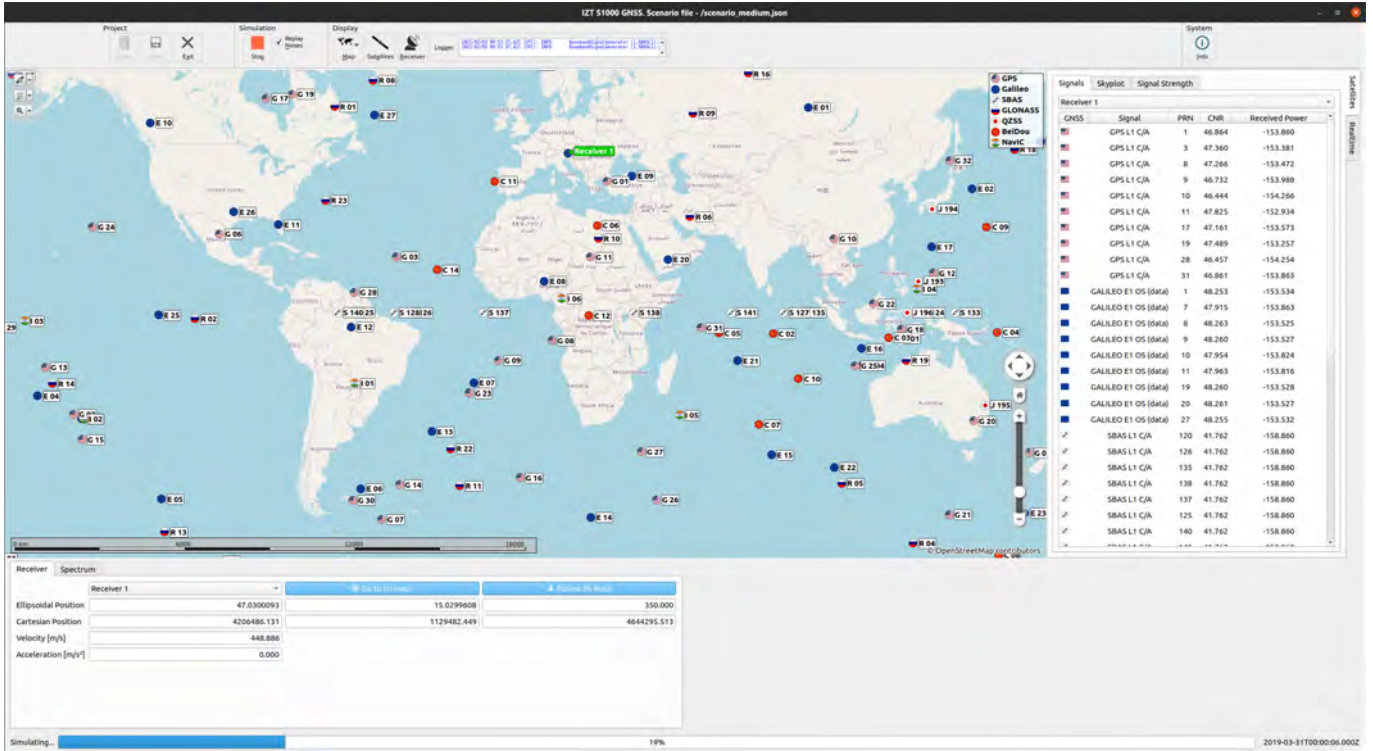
IZT S1000 GNSS. Scenario file - /scenario_medium.json

Project
Exit

Simulation
Stop
Replay Noises

Display
Map Satellites Receiver Logger

System
Info

GPS
Galileo
SBAS
GLONASS
QZSS
BeiDou
NavIC

R 08 R 16 G 17 G 19 R 01 E 27 R 09 E 01 E 10 Receiver 1 G 32 R 18 C 11 G 01 E 09 E 02 R 23 J 194 E 26 E 11 R 06 G 24 G 06 C 06 C 09 R 10 G 10 E 17 G 03 G 11 E 20 C 14 G 12 J 193 E 08 I 04 G 28 I 06 G 22 S 140 25 S 128 26 S 137 S 138 S 141 S 127 135 J 196 24 S 133 29 I 03 E 25 R 02 E 12 C 12 G 31 C 05 C 02 C 03 01 C 04 G 18 G 08 E 16 G 13 G 09 E 21 G 25 04 R 19 R 14 I 01 E 07 C 10 E 04 G 23 J 195 I 02 I 05 C 07 G 20 G 15 E 13 R 22 G 27 E 15 G 0 E 22 G 16 R 11 R 05 G 14 E 06 E 05 G 30 G 26 G 07 E 14 G 21 E 23 R 13 R 04

0 km 6000 12000 18000
© OpenStreetMap contributors

Signals | Skyplot | Signal Strength
Receiver 1

| GNSS | Signal | PRN | CNR | Received Power |
|---|---|---|---|---|
| | GPS L1 C/A | 1 | 46.864 | -153.860 |
| | GPS L1 C/A | 3 | 47.360 | -153.381 |
| | GPS L1 C/A | 8 | 47.266 | -153.472 |
| | GPS L1 C/A | 9 | 46.732 | -153.988 |
| | GPS L1 C/A | 10 | 46.444 | -154.266 |
| | GPS L1 C/A | 11 | 47.825 | -152.934 |
| | GPS L1 C/A | 17 | 47.161 | -153.573 |
| | GPS L1 C/A | 19 | 47.489 | -153.257 |
| | GPS L1 C/A | 28 | 46.457 | -154.254 |
| | GPS L1 C/A | 31 | 46.861 | -153.863 |
| | GALILEO E1 OS (data) | 1 | 48.253 | -153.534 |
| | GALILEO E1 OS (data) | 7 | 47.915 | -153.863 |
| | GALILEO E1 OS (data) | 8 | 48.263 | -153.525 |
| | GALILEO E1 OS (data) | 9 | 48.260 | -153.527 |
| | GALILEO E1 OS (data) | 10 | 47.954 | -153.824 |
| | GALILEO E1 OS (data) | 11 | 47.963 | -153.816 |
| | GALILEO E1 OS (data) | 19 | 48.260 | -153.528 |
| | GALILEO E1 OS (data) | 20 | 48.261 | -153.527 |
| | GALILEO E1 OS (data) | 27 | 48.255 | -153.532 |
| | SBAS L1 C/A | 120 | 41.762 | -158.860 |
| | SBAS L1 C/A | 126 | 41.762 | -158.860 |
| | SBAS L1 C/A | 135 | 41.762 | -158.860 |
| | SBAS L1 C/A | 138 | 41.762 | -158.860 |
| | SBAS L1 C/A | 137 | 41.762 | -158.860 |
| | SBAS L1 C/A | 125 | 41.762 | -158.860 |
| | SBAS L1 C/A | 140 | 41.762 | -158.860 |

Satellites
Realtime

Receiver | Spectrum
Receiver 1
Go to (in map)
Follow (in map)

| | | | |
|---|---|---|---|
| Ellipsoidal Position | 47.0300093 | 15.0299608 | 350.000 |
| Cartesian Position | 4206486.131 | 1129482.449 | 4644295.513 |
| Velocity [m/s] | 448.886 | | |
| Acceleration [m/s²] | 0.000 | | |

Simulating... 19% 2019-03-31T00:00:06.000Z